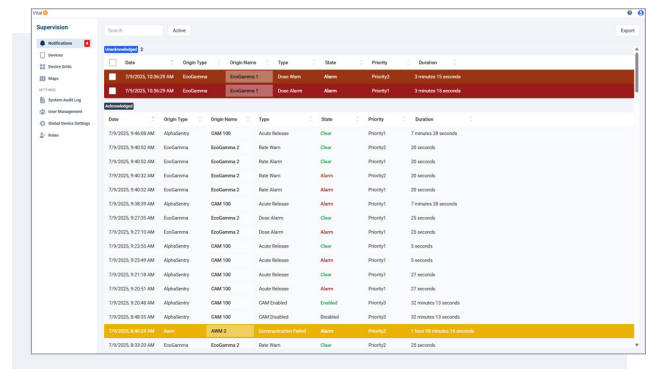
Vital

Supervision

Notifications 4
Devices
Device Grids
Maps
SETTINGS
System Audit Log
User Management
Global Device Settings
Roles

Search
Active
Export

Unacknowledged 2

| | Date | Origin Type | Origin Name | Type | State | Priority | Duration |
|---|---|---|---|---|---|---|---|
| | 7/9/2025, 10:36:29 AM | EcoGamma | EcoGamma 1 | Dose Warn | Alarm | Priority2 | 3 minutes 15 seconds |
| | 7/9/2025, 10:36:29 AM | EcoGamma | EcoGamma 1 | Dose Alarm | Alarm | Priority1 | 3 minutes 15 seconds |

Acknowledged

| Date | Origin Type | Origin Name | Type | State | Priority | Duration |
|---|---|---|---|---|---|---|
| 7/9/2025, 9:46:08 AM | AlphaSentry | CAM 100 | Acute Release | Clear | Priority1 | 7 minutes 28 seconds |
| 7/9/2025, 9:40:52 AM | EcoGamma | EcoGamma 2 | Rate Warn | Clear | Priority2 | 20 seconds |
| 7/9/2025, 9:40:52 AM | EcoGamma | EcoGamma 2 | Rate Alarm | Clear | Priority1 | 20 seconds |
| 7/9/2025, 9:40:32 AM | EcoGamma | EcoGamma 2 | Rate Warn | Alarm | Priority2 | 20 seconds |
| 7/9/2025, 9:40:32 AM | EcoGamma | EcoGamma 2 | Rate Alarm | Alarm | Priority1 | 20 seconds |
| 7/9/2025, 9:38:39 AM | AlphaSentry | CAM 100 | Acute Release | Alarm | Priority1 | 7 minutes 28 seconds |
| 7/9/2025, 9:27:35 AM | EcoGamma | EcoGamma 2 | Dose Alarm | Clear | Priority1 | 25 seconds |
| 7/9/2025, 9:27:10 AM | EcoGamma | EcoGamma 2 | Dose Alarm | Alarm | Priority1 | 25 seconds |
| 7/9/2025, 9:23:53 AM | AlphaSentry | CAM 100 | Acute Release | Clear | Priority1 | 5 seconds |
| 7/9/2025, 9:23:49 AM | AlphaSentry | CAM 100 | Acute Release | Alarm | Priority1 | 5 seconds |
| 7/9/2025, 9:21:18 AM | AlphaSentry | CAM 100 | Acute Release | Clear | Priority1 | 27 seconds |
| 7/9/2025, 9:20:51 AM | AlphaSentry | CAM 100 | Acute Release | Alarm | Priority1 | 27 seconds |
| 7/9/2025, 9:20:48 AM | AlphaSentry | CAM 100 | CAM Enabled | Enabled | Priority3 | 32 minutes 13 seconds |
| 7/9/2025, 8:48:35 AM | AlphaSentry | CAM 100 | CAM Disabled | Disabled | Priority3 | 32 minutes 13 seconds |
| 7/9/2025, 8:40:29 AM | Awm | AWM 2 | Communication Failed | Alarm | Priority2 | 1 hour 59 minutes 16 seconds |
| 7/9/2025, 8:33:20 AM | EcoGamma | EcoGamma 2 | Rate Warn | Clear | Priority2 | 25 seconds |